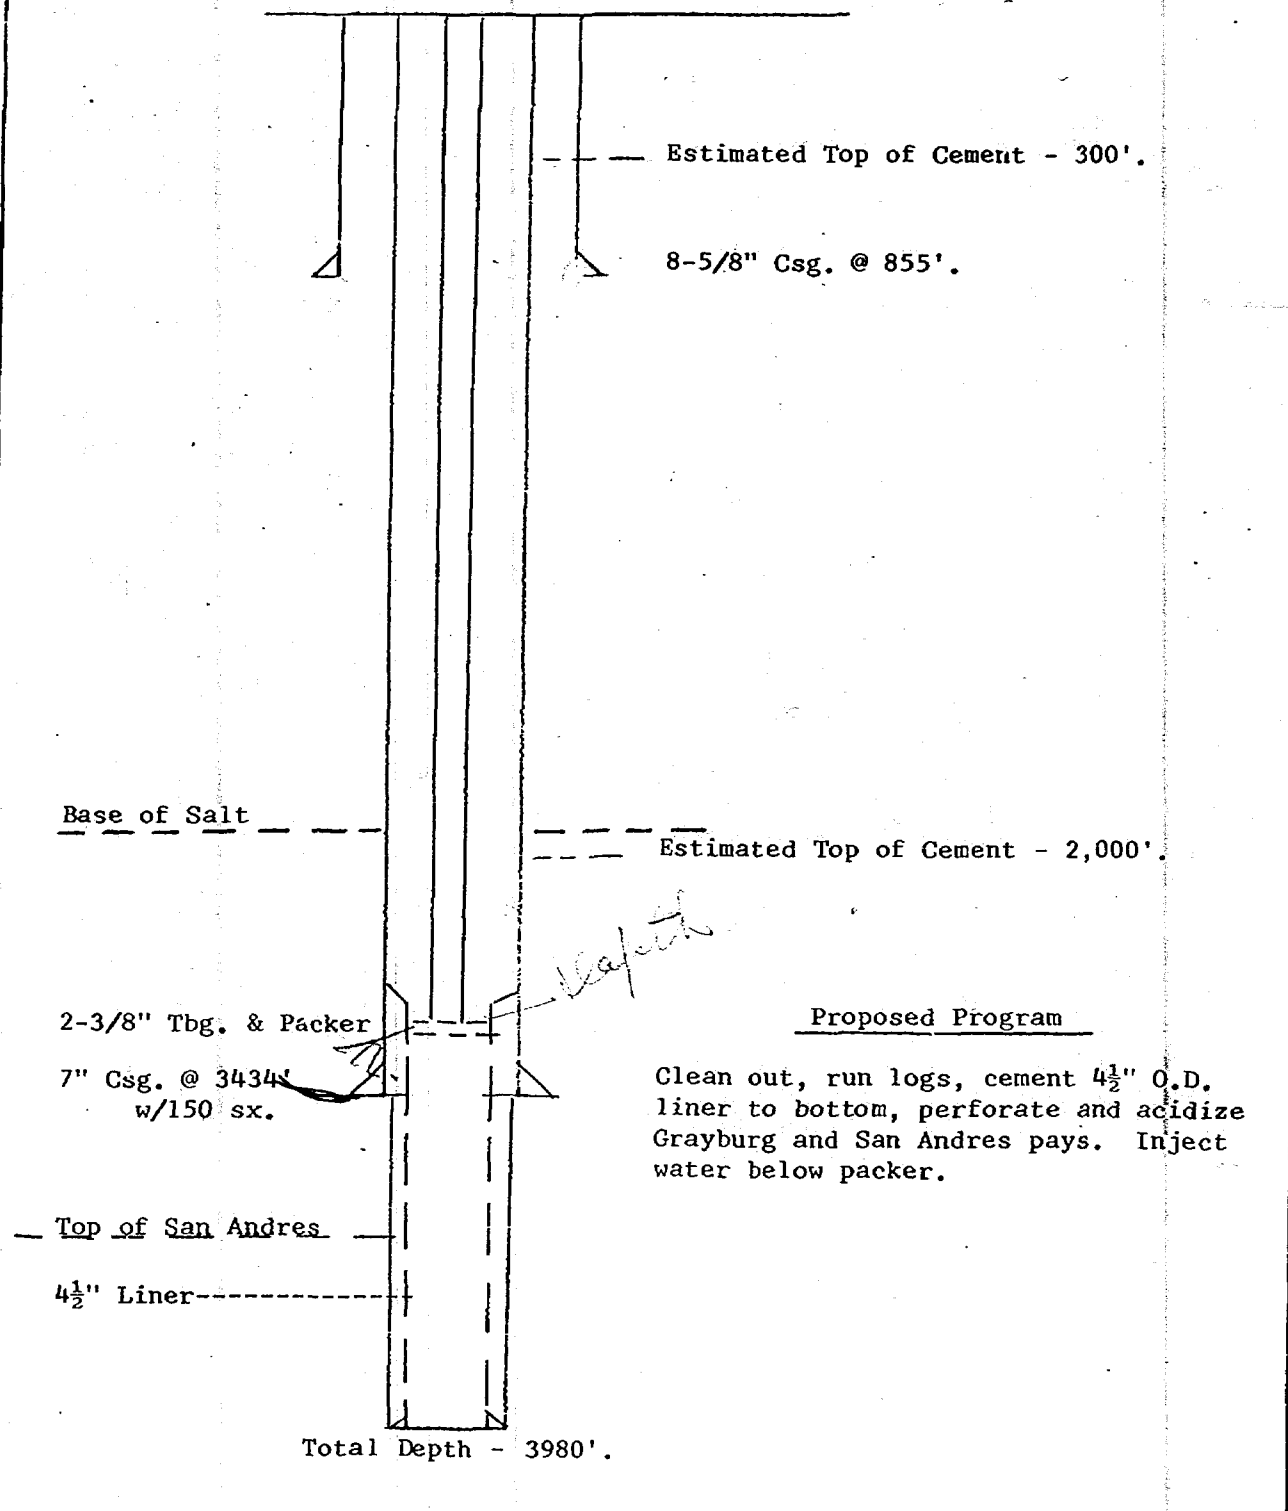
Estimated Top of Cement - 300'.

8-5/8" Csg. @ 855'.

Base of Salt

Estimated Top of Cement - 2,000'.

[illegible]

2-3/8" Tbg. & Packer

7" Csg. @ 3434' w/150 sx.

Proposed Program

Clean out, run logs, cement $4\frac{1}{2}$" O.D. liner to bottom, perforate and acidize Grayburg and San Andres pays. Inject water below packer.

Top of San Andres

$4\frac{1}{2}$" Liner

Total Depth - 3980'.